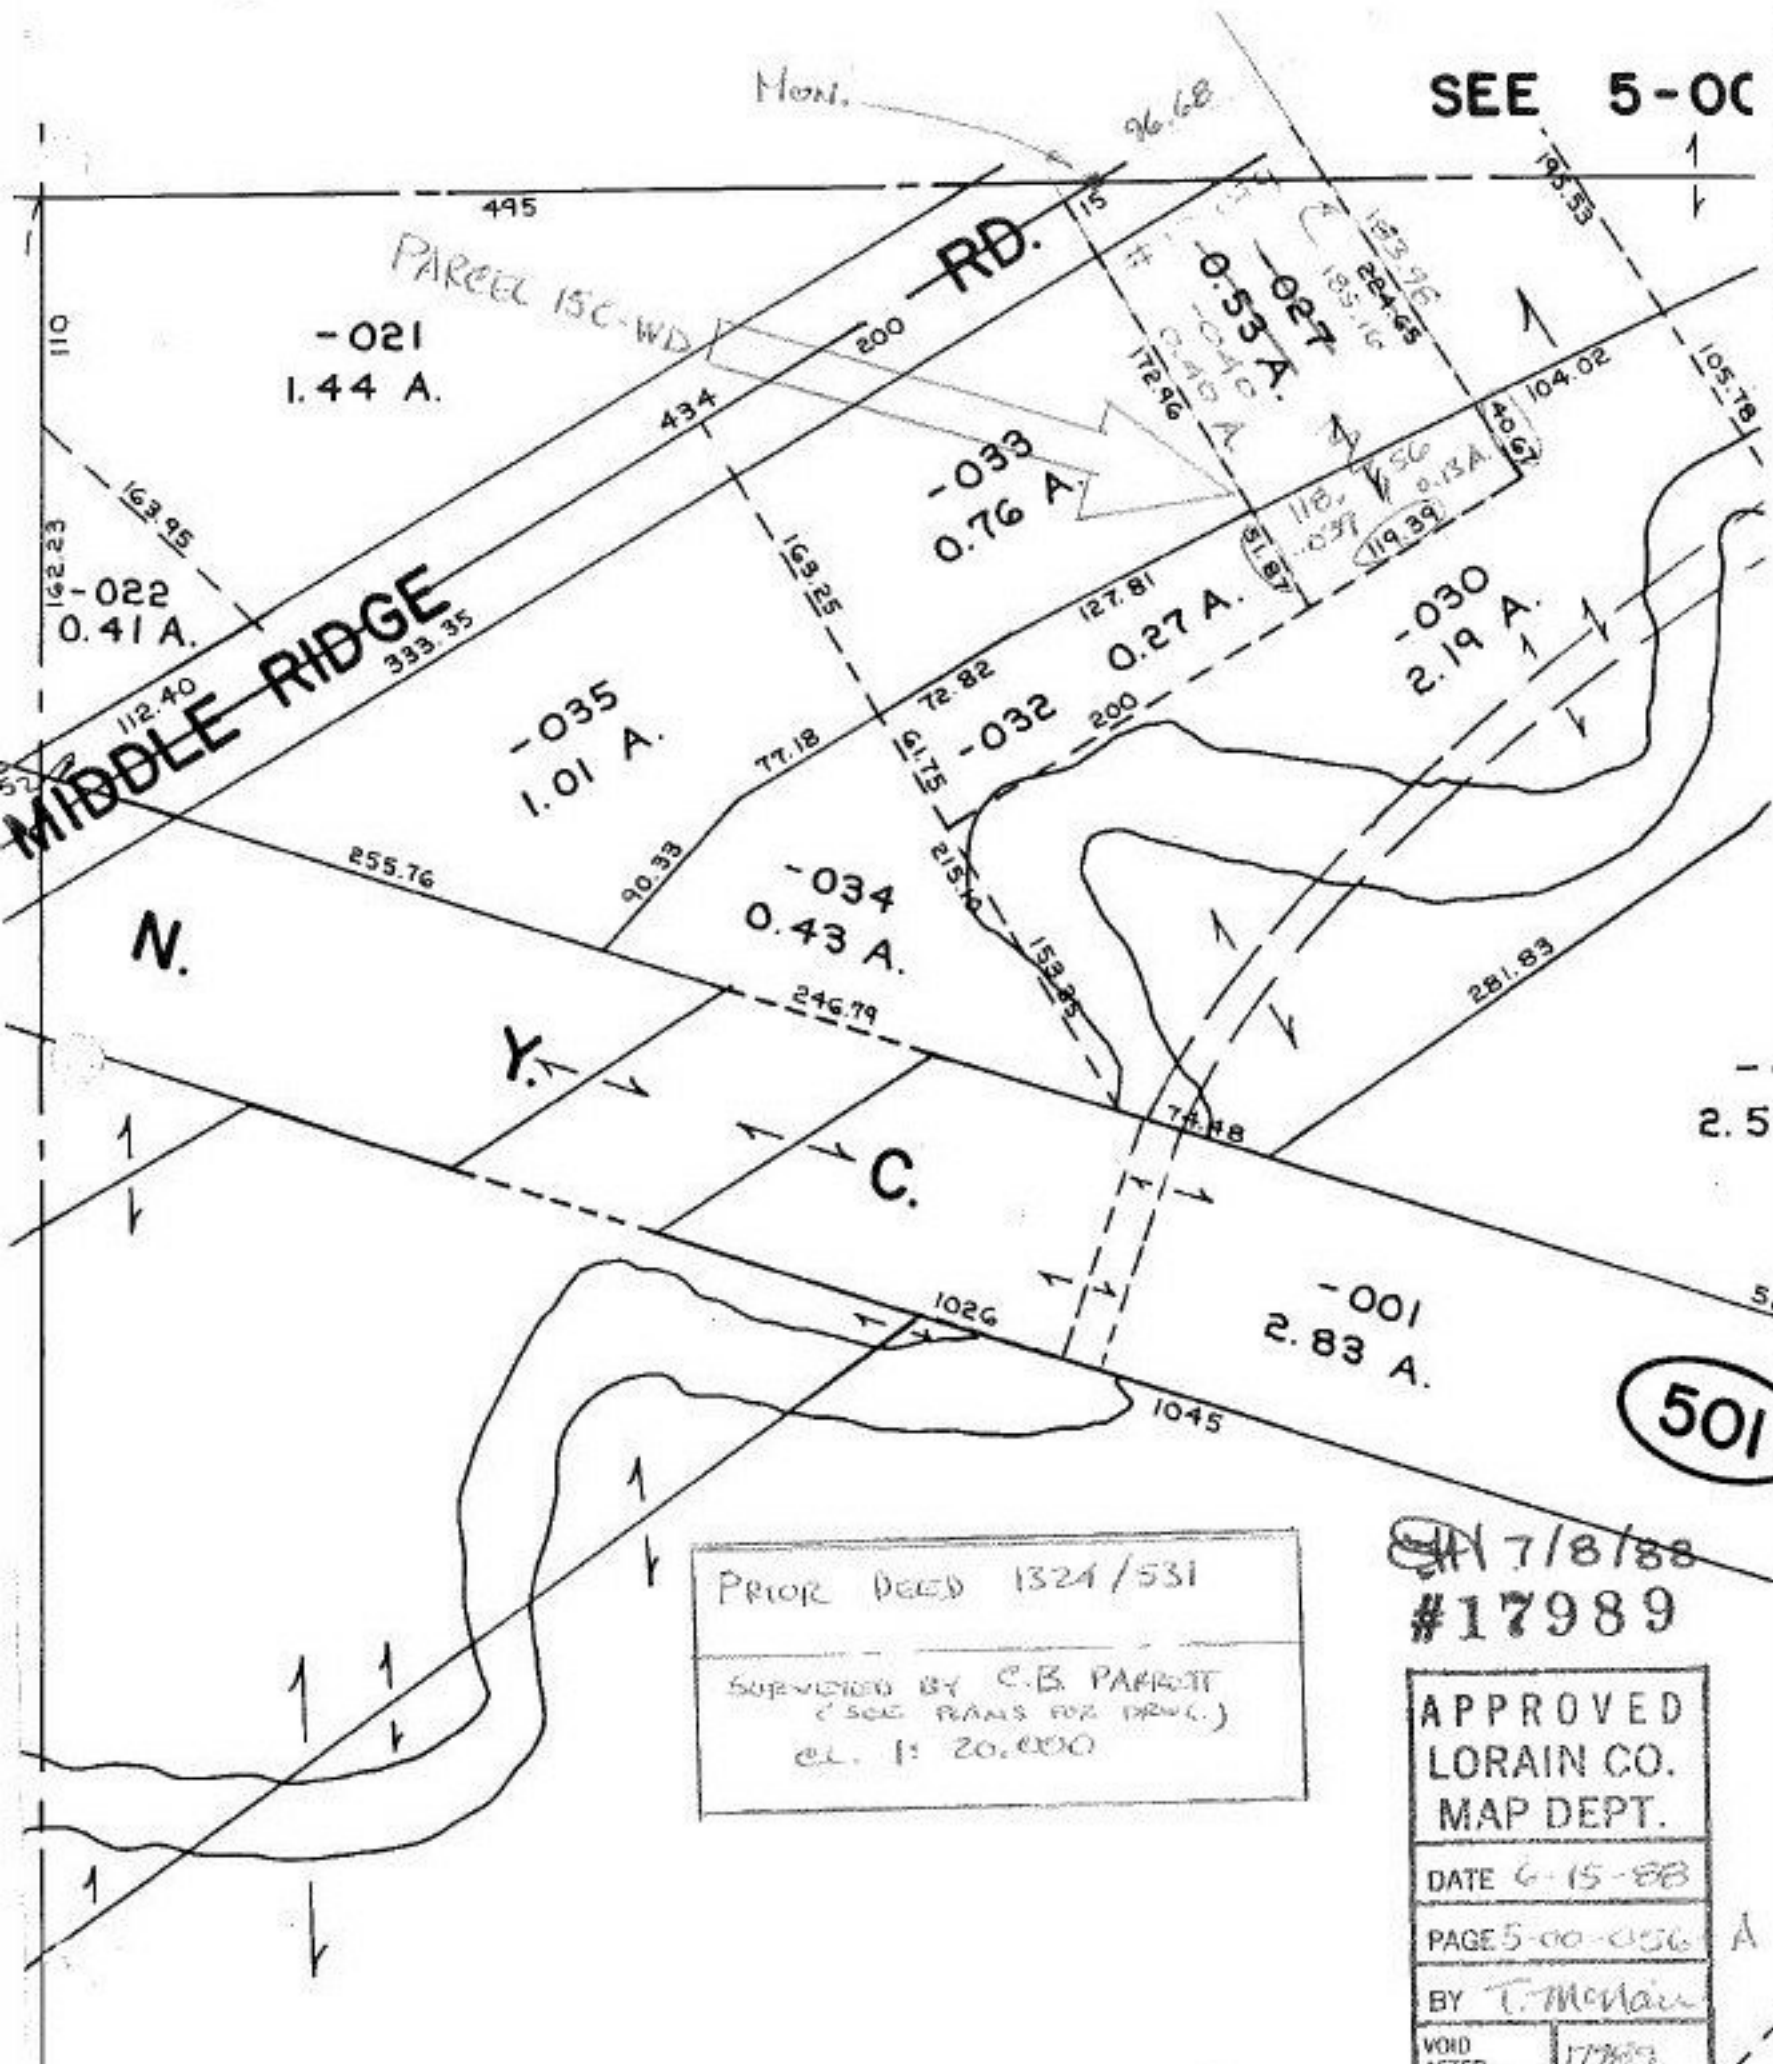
Mon.

SEE 5-OC

96.68

495

15

PARCEL 15C-WD

RD.

200

-021
1.44 A.

110

434

-027
0.53 A.

#
0.40
0.40 A

172.96

153.96
264.65
185.16

95.53

104.02

105.78

40.67

-033
0.76 A.

118.
-039

.56
0.13 A.

119.39

51.87

163.95

162.23

-022
0.41 A.

MIDDLE RIDGE

333.35

163.25

127.81

0.27 A.

-030
2.19 A.

112.40

72.82

-032

200

-035
1.01 A.

77.18

61.75

255.76

90.33

-034
0.43 A.

215.10

153.35

N.

246.79

281.83

Y.

74.48

2.5

C.

-001
2.83 A.

1026

1045

501

PRIOR DEED 1324/531

SURVEYED BY C.B. PARROTT
(SEE PLANS FOR DRWG.)
SC. 1: 20,000

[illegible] 7/8/88
#17989

APPROVED
LORAIN CO.
MAP DEPT.

DATE 6-15-88

PAGE 5-00-056 A

BY T. McNair

VOID AFTER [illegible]

17989